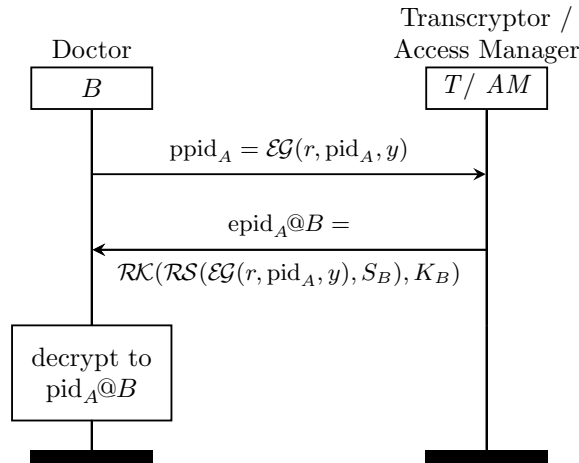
Doctor

$B$

Transcryptor / Access Manager

$T/\ AM$

$\mathrm{ppid}_A = \mathcal{EG}(r, \mathrm{pid}_A, y)$

$\mathrm{epid}_A@B =$

$\mathcal{RK}(\mathcal{RS}(\mathcal{EG}(r, \mathrm{pid}_A, y), S_B), K_B)$

decrypt to $\mathrm{pid}_A@B$